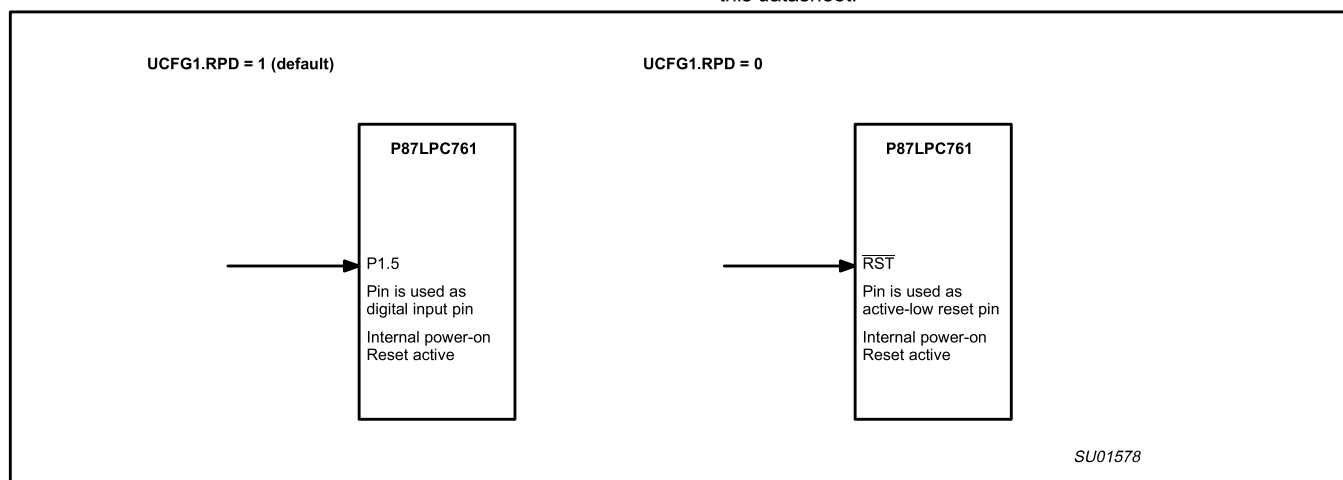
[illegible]

UCFG1.RPD = 1 (default)

P87LPC761

P1.5

Pin is used as digital input pin

Internal power-on Reset active

UCFG1.RPD = 0

P87LPC761

$\overline{RST}$

Pin is used as active-low reset pin

Internal power-on Reset active

SU01578